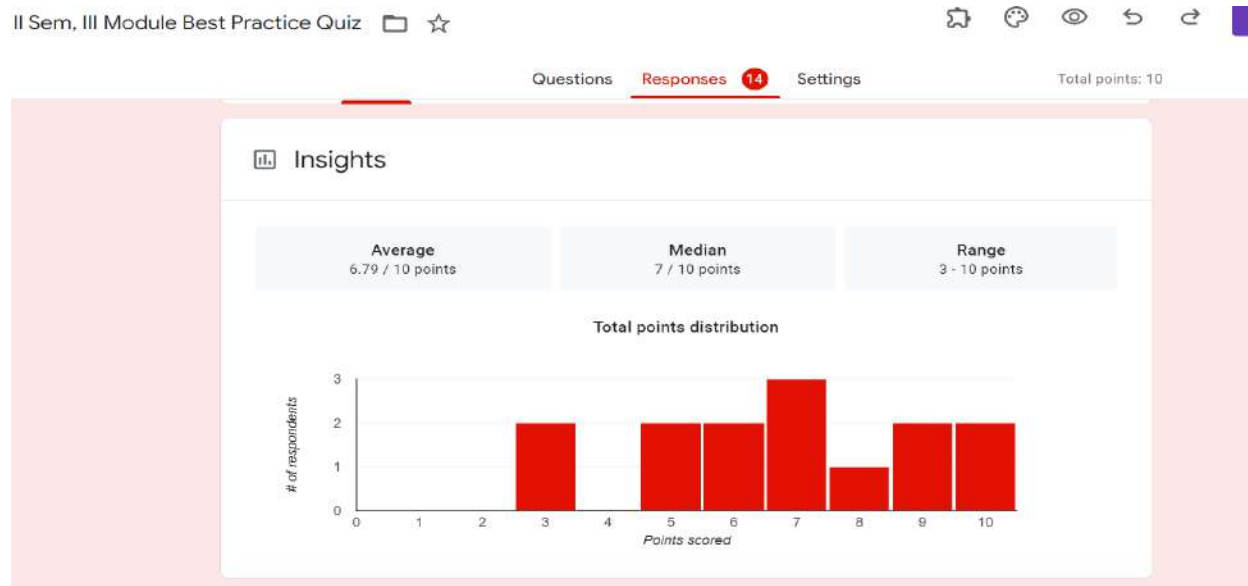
II Sem, III Module Best Practice Quiz

Questions Responses 14 Settings

Total points: 10

Insights

Average
6.79 / 10 points

Median
7 / 10 points

Range
3 - 10 points

Total points distribution

# of respondents

3
2
1
0

0 1 2 3 4 5 6 7 8 9 10

Points scored